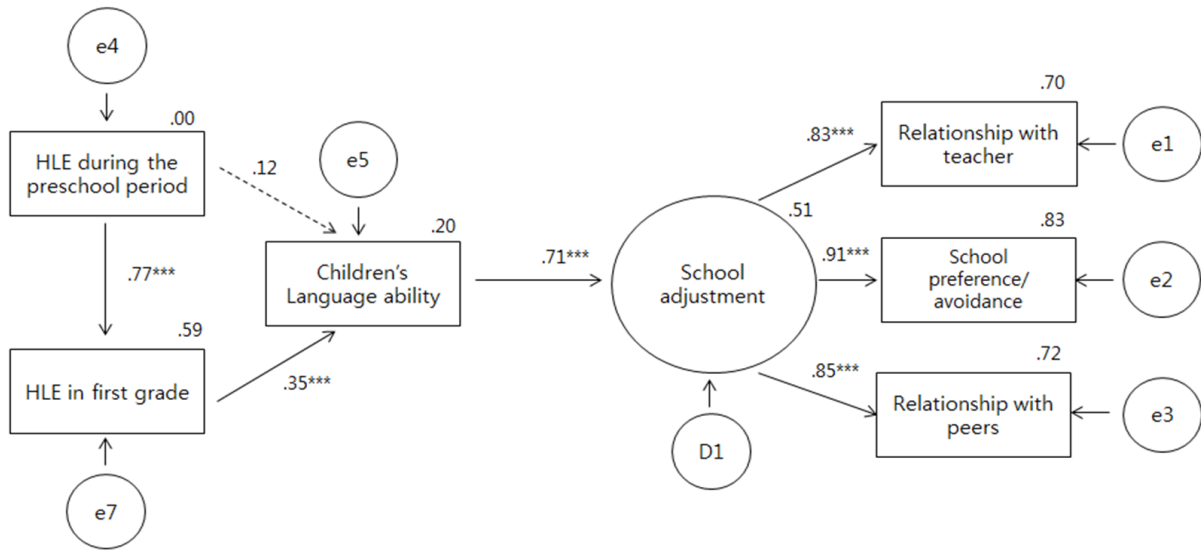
e4

.00

HLE during the preschool period

.12

e5

.20

Children's Language ability

.77***

.59

HLE in first grade

.35***

e7

.71***

School adjustment

.51

D1

.83***

.70

Relationship with teacher

e1

.91***

.83

School preference/ avoidance

e2

.85***

.72

Relationship with peers

e3